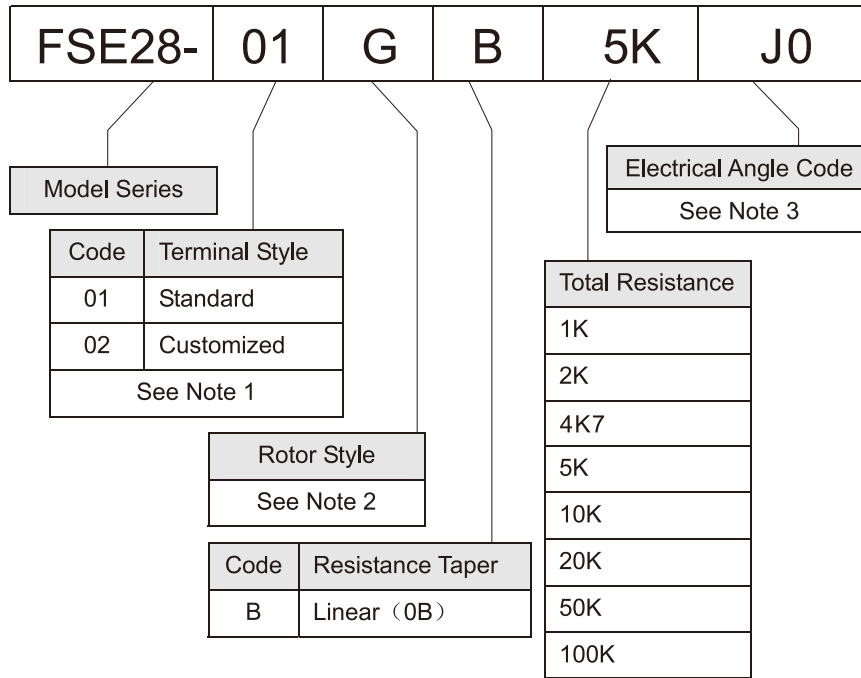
| FSE28- | 01 | G | B | 5K | J0 |
|---|---|---|---|---|---|

Model Series

| Code | Terminal Style |
|---|---|
| 01 | Standard |
| 02 | Customized |
| See Note 1 | |

| Rotor Style |
|---|
| See Note 2 |

| Code | Resistance Taper |
|---|---|
| B | Linear（0B） |

| Total Resistance |
|---|
| 1K |
| 2K |
| 4K7 |
| 5K |
| 10K |
| 20K |
| 50K |
| 100K |

| Electrical Angle Code |
|---|
| See Note 3 |